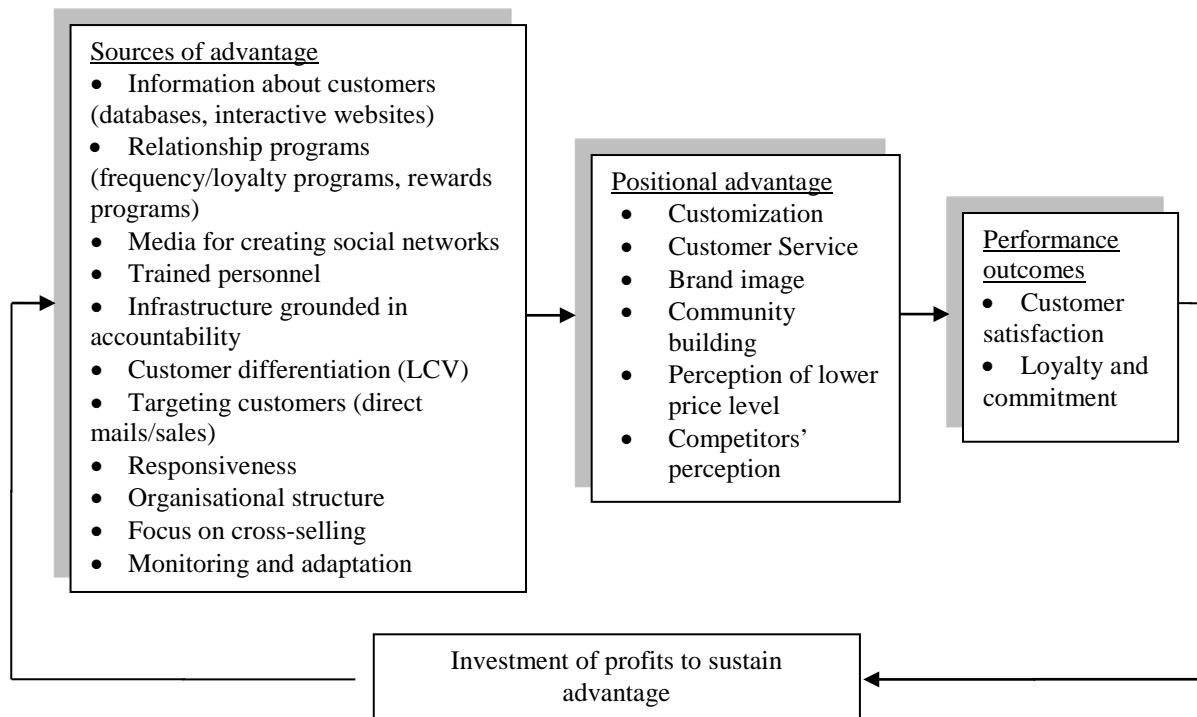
Sources of advantage
• Information about customers (databases, interactive websites)
• Relationship programs (frequency/loyalty programs, rewards programs)
• Media for creating social networks
• Trained personnel
• Infrastructure grounded in accountability
• Customer differentiation (LCV)
• Targeting customers (direct mails/sales)
• Responsiveness
• Organisational structure
• Focus on cross-selling
• Monitoring and adaptation

Positional advantage
• Customization
• Customer Service
• Brand image
• Community building
• Perception of lower price level
• Competitors' perception

Performance outcomes
• Customer satisfaction
• Loyalty and commitment

Investment of profits to sustain advantage